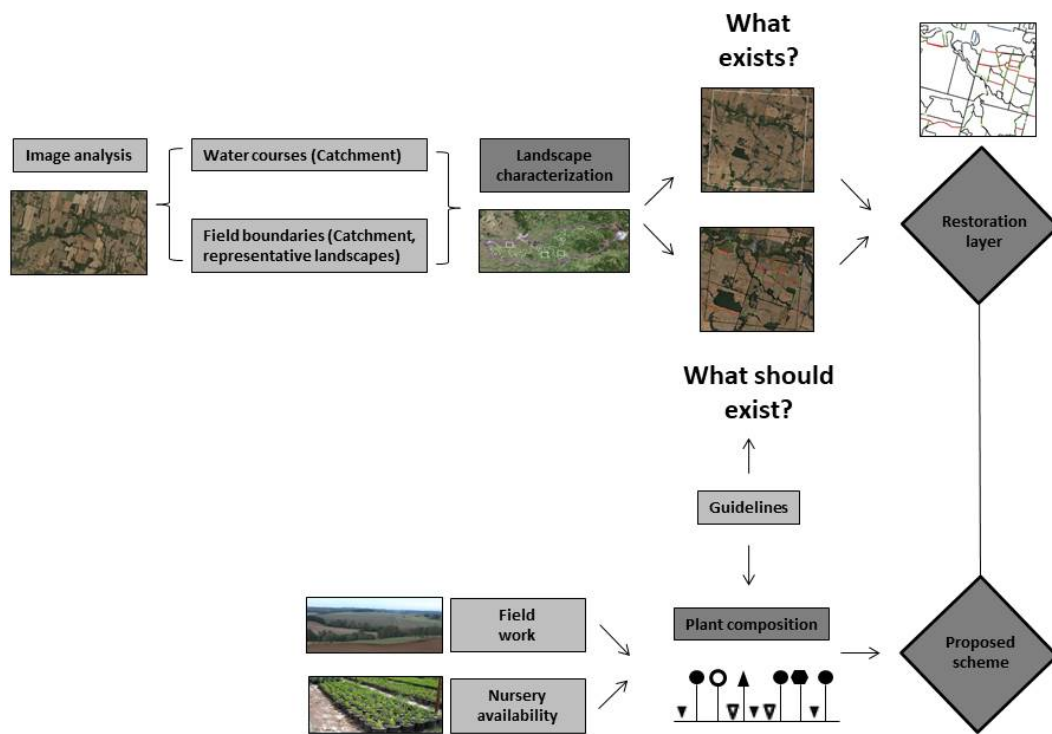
What exists?

Image analysis

Water courses (Catchment)

Field boundaries (Catchment, representative landscapes)

Landscape characterization

Restoration layer

What should exist?

Guidelines

Field work

Nursery availability

Plant composition

Proposed scheme